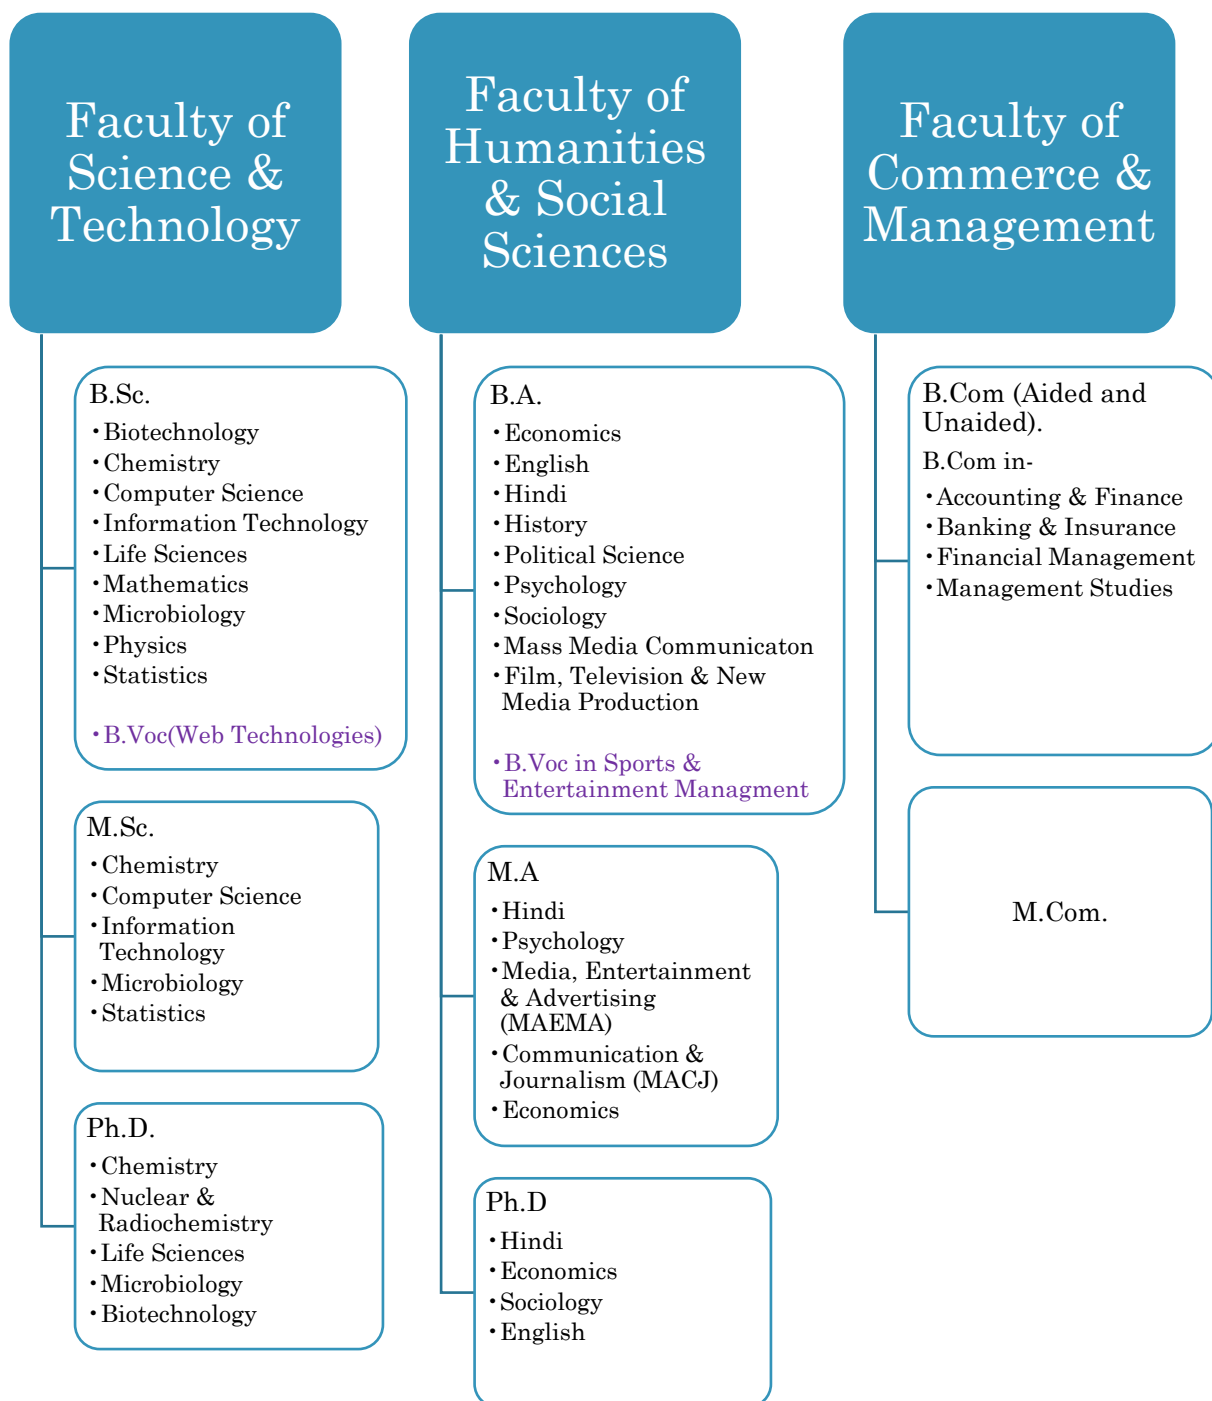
Faculty of Science & Technology

B.Sc.
• Biotechnology
• Chemistry
• Computer Science
• Information Technology
• Life Sciences
• Mathematics
• Microbiology
• Physics
• Statistics

• B.Voc(Web Technologies)

M.Sc.
• Chemistry
• Computer Science
• Information Technology
• Microbiology
• Statistics

Ph.D.
• Chemistry
• Nuclear & Radiochemistry
• Life Sciences
• Microbiology
• Biotechnology

Faculty of Humanities & Social Sciences

B.A.
• Economics
• English
• Hindi
• History
• Political Science
• Psychology
• Sociology
• Mass Media Communicaton
• Film, Television & New Media Production

• B.Voc in Sports & Entertainment Managment

M.A
• Hindi
• Psychology
• Media, Entertainment & Advertising (MAEMA)
• Communication & Journalism (MACJ)
• Economics

Ph.D
• Hindi
• Economics
• Sociology
• English

Faculty of Commerce & Management

B.Com (Aided and Unaided).
B.Com in-
• Accounting & Finance
• Banking & Insurance
• Financial Management
• Management Studies

M.Com.